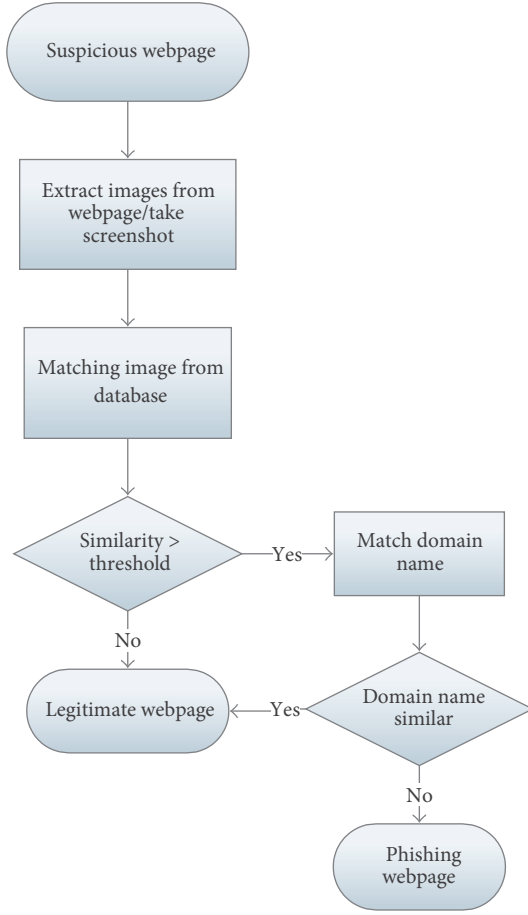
Suspicious webpage

Extract images from webpage/take screenshot

Matching image from database

Similarity > threshold

Yes

Match domain name

No

Legitimate webpage

Yes

Domain name similar

No

Phishing webpage